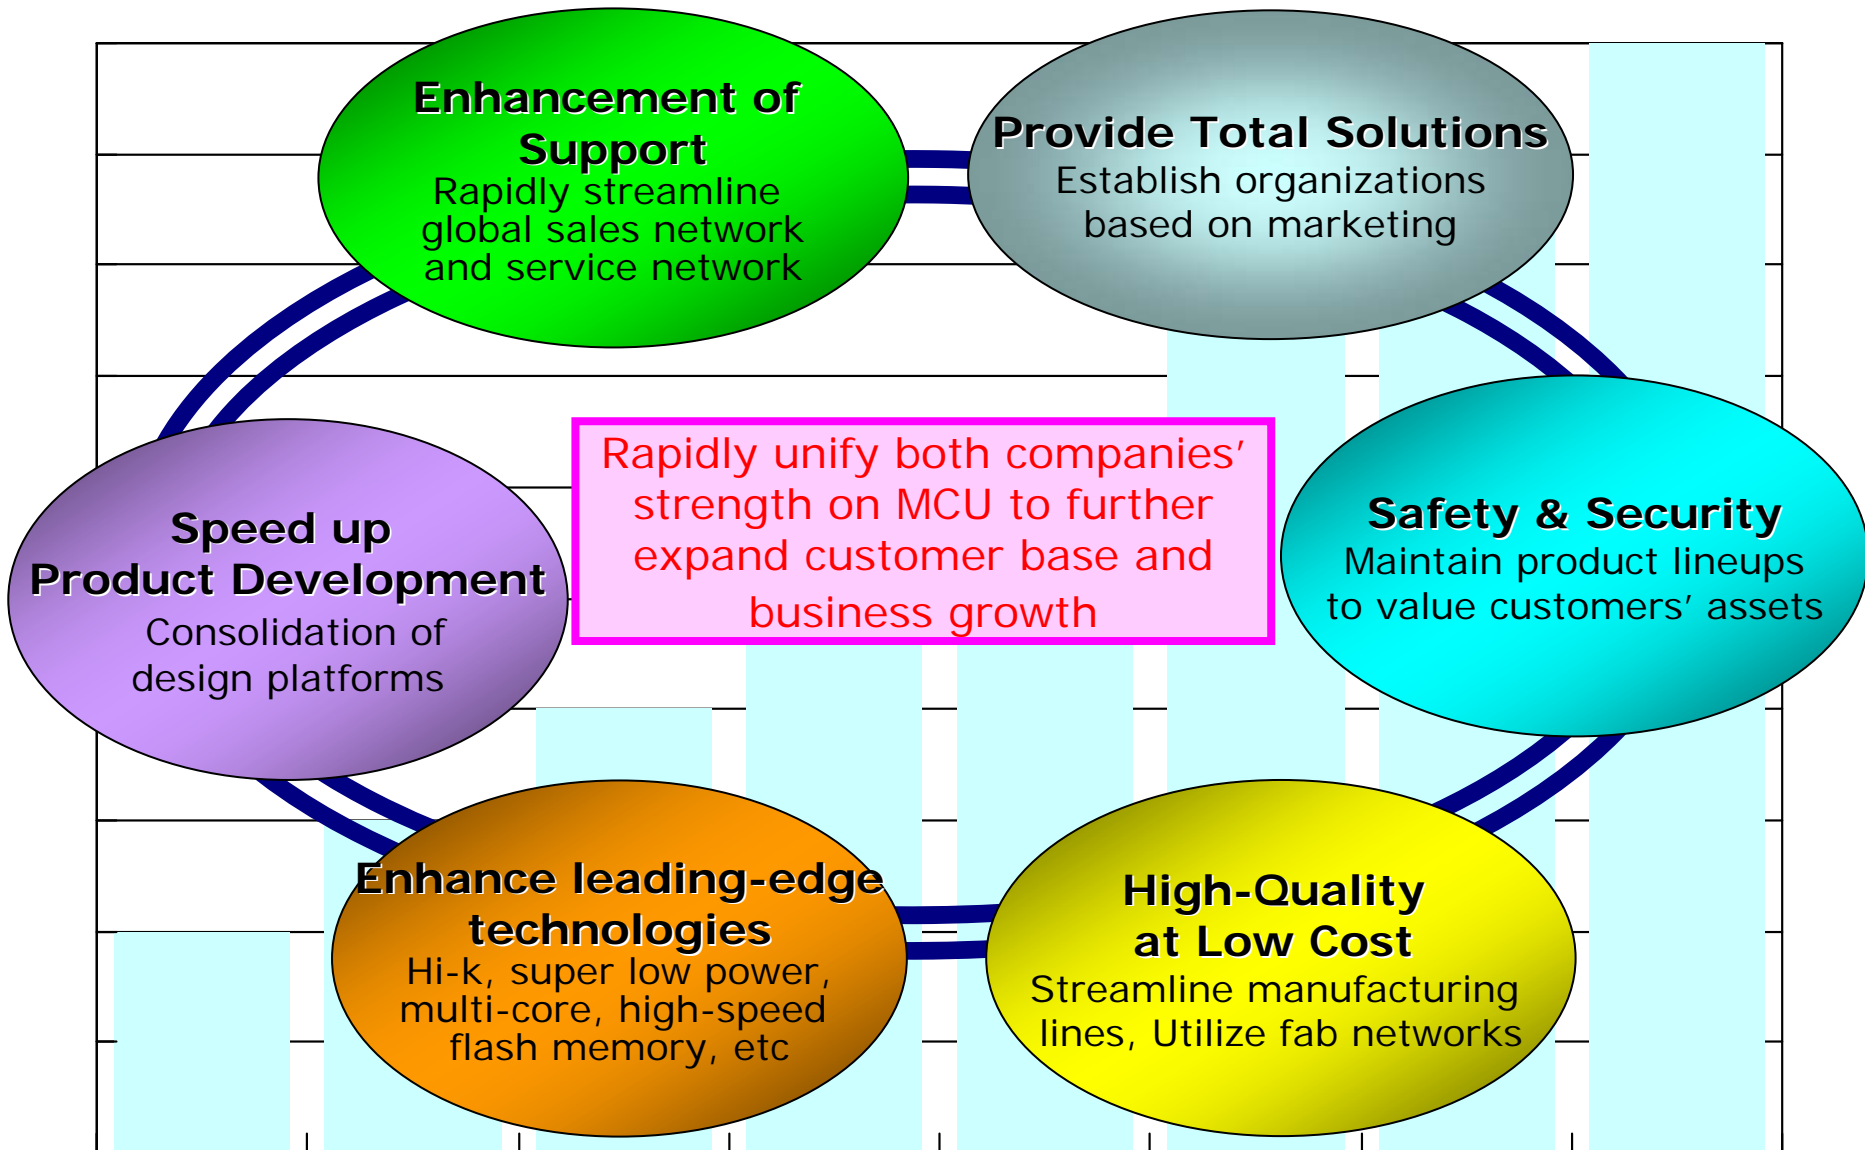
Enhancement of Support
Rapidly streamline global sales network and service network

Provide Total Solutions
Establish organizations based on marketing

Speed up Product Development
Consolidation of design platforms

Rapidly unify both companies′ strength on MCU to further expand customer base and business growth

Safety & Security
Maintain product lineups to value customers′ assets

Enhance leading-edge technologies
Hi-k, super low power, multi-core, high-speed flash memory, etc

High-Quality at Low Cost
Streamline manufacturing lines, Utilize fab networks